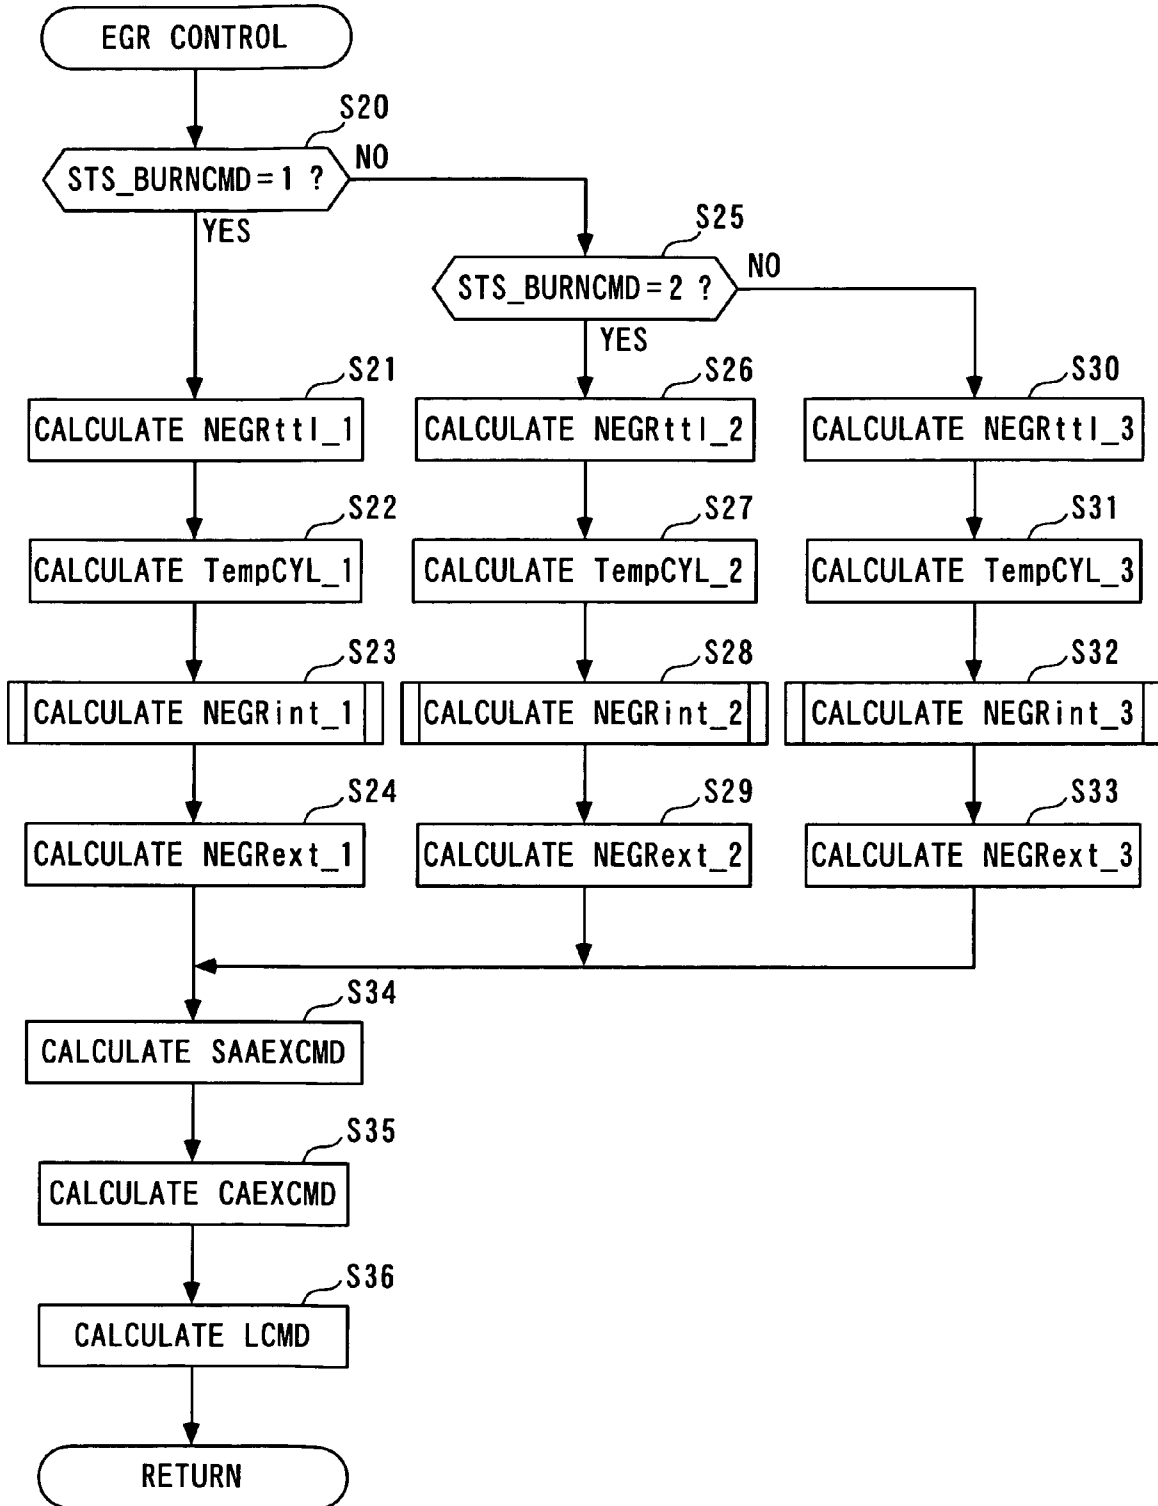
EGR CONTROL

S20

STS_BURNCMD = 1 ?

NO

YES

S25

STS_BURNCMD = 2 ?

NO

YES

S21

CALCULATE NEGRttl_1

S26

CALCULATE NEGRttl_2

S30

CALCULATE NEGRttl_3

S22

CALCULATE TempCYL_1

S27

CALCULATE TempCYL_2

S31

CALCULATE TempCYL_3

S23

CALCULATE NEGRint_1

S28

CALCULATE NEGRint_2

S32

CALCULATE NEGRint_3

S24

CALCULATE NEGRext_1

S29

CALCULATE NEGRext_2

S33

CALCULATE NEGRext_3

S34

CALCULATE SAAEXCMD

S35

CALCULATE CAEXCMD

S36

CALCULATE LCMD

RETURN